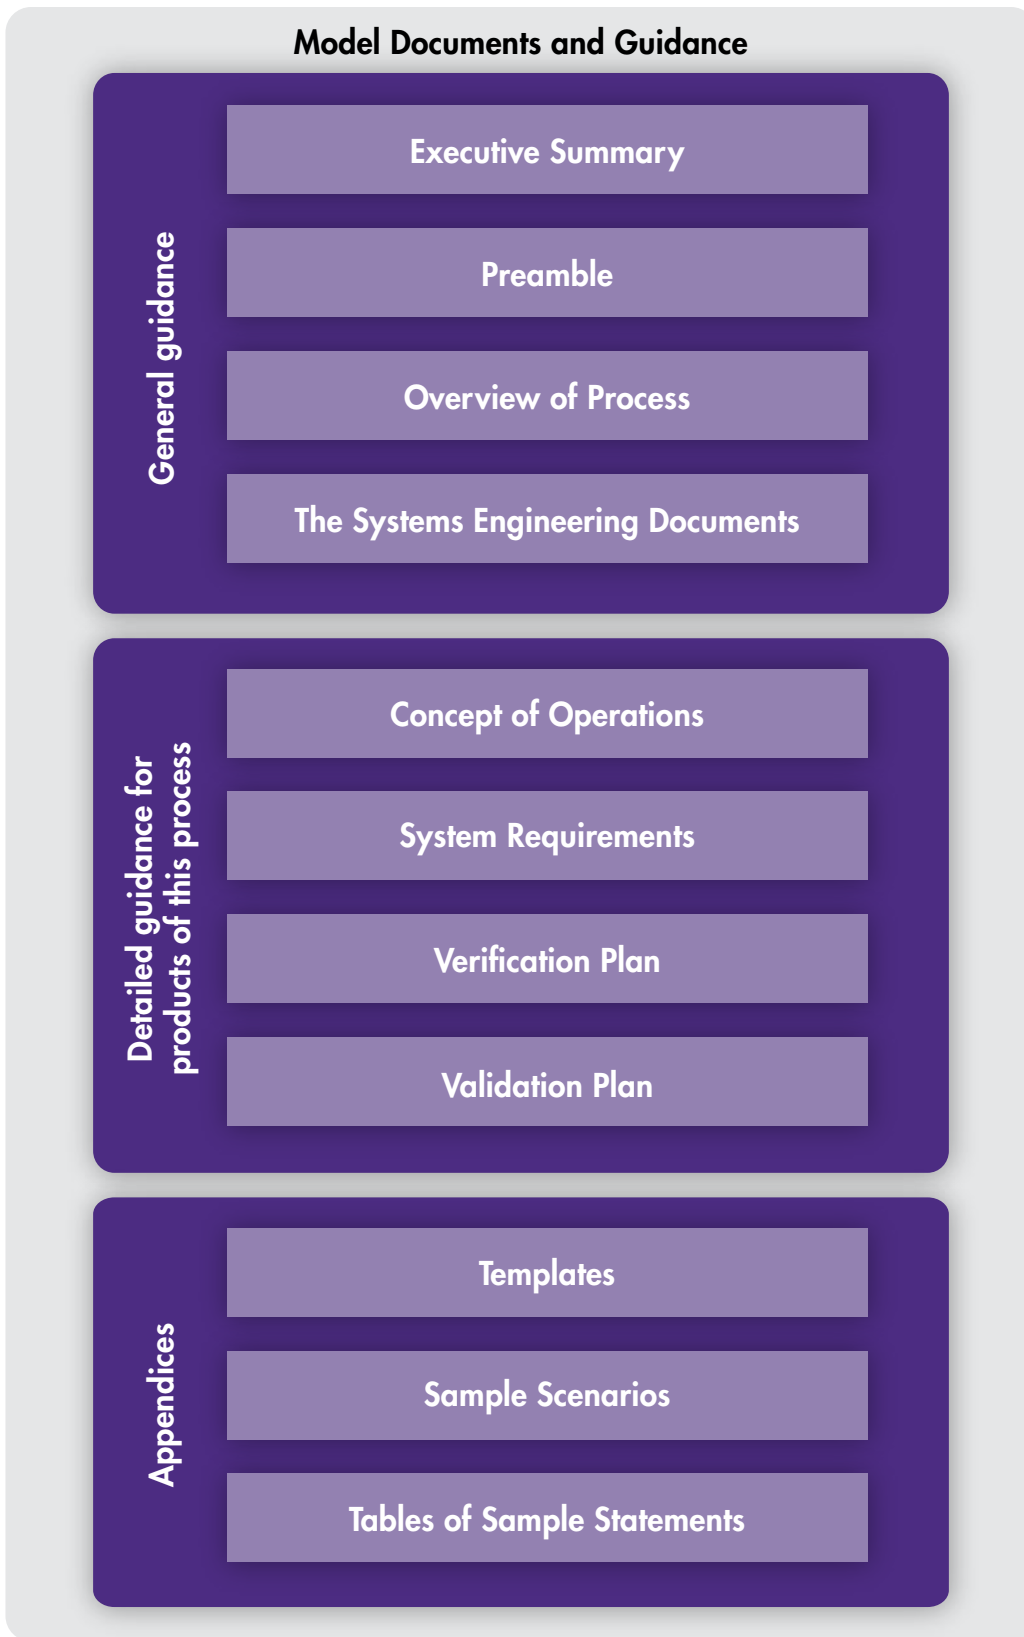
Model Documents and Guidance

General guidance

Executive Summary

Preamble

Overview of Process

The Systems Engineering Documents

Detailed guidance for products of this process

Concept of Operations

System Requirements

Verification Plan

Validation Plan

Appendices

Templates

Sample Scenarios

Tables of Sample Statements